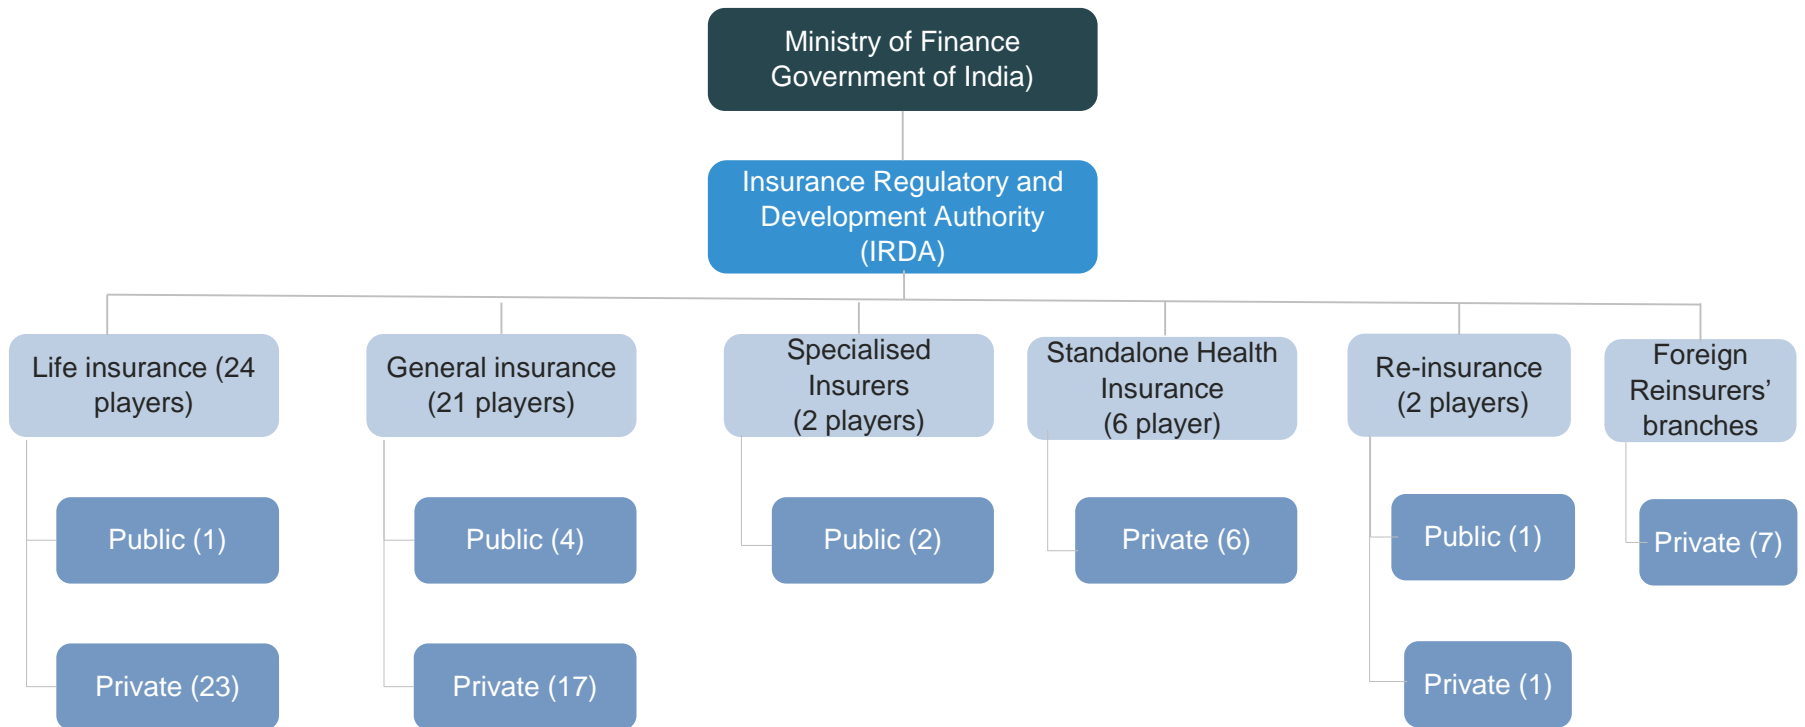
Ministry of Finance Government of India)

Insurance Regulatory and Development Authority (IRDA)

Life insurance (24 players)

Public (1)

Private (23)

General insurance (21 players)

Public (4)

Private (17)

Specialised Insurers (2 players)

Public (2)

Standalone Health Insurance (6 player)

Private (6)

Re-insurance (2 players)

Public (1)

Private (1)

Foreign Reinsurers' branches

Private (7)